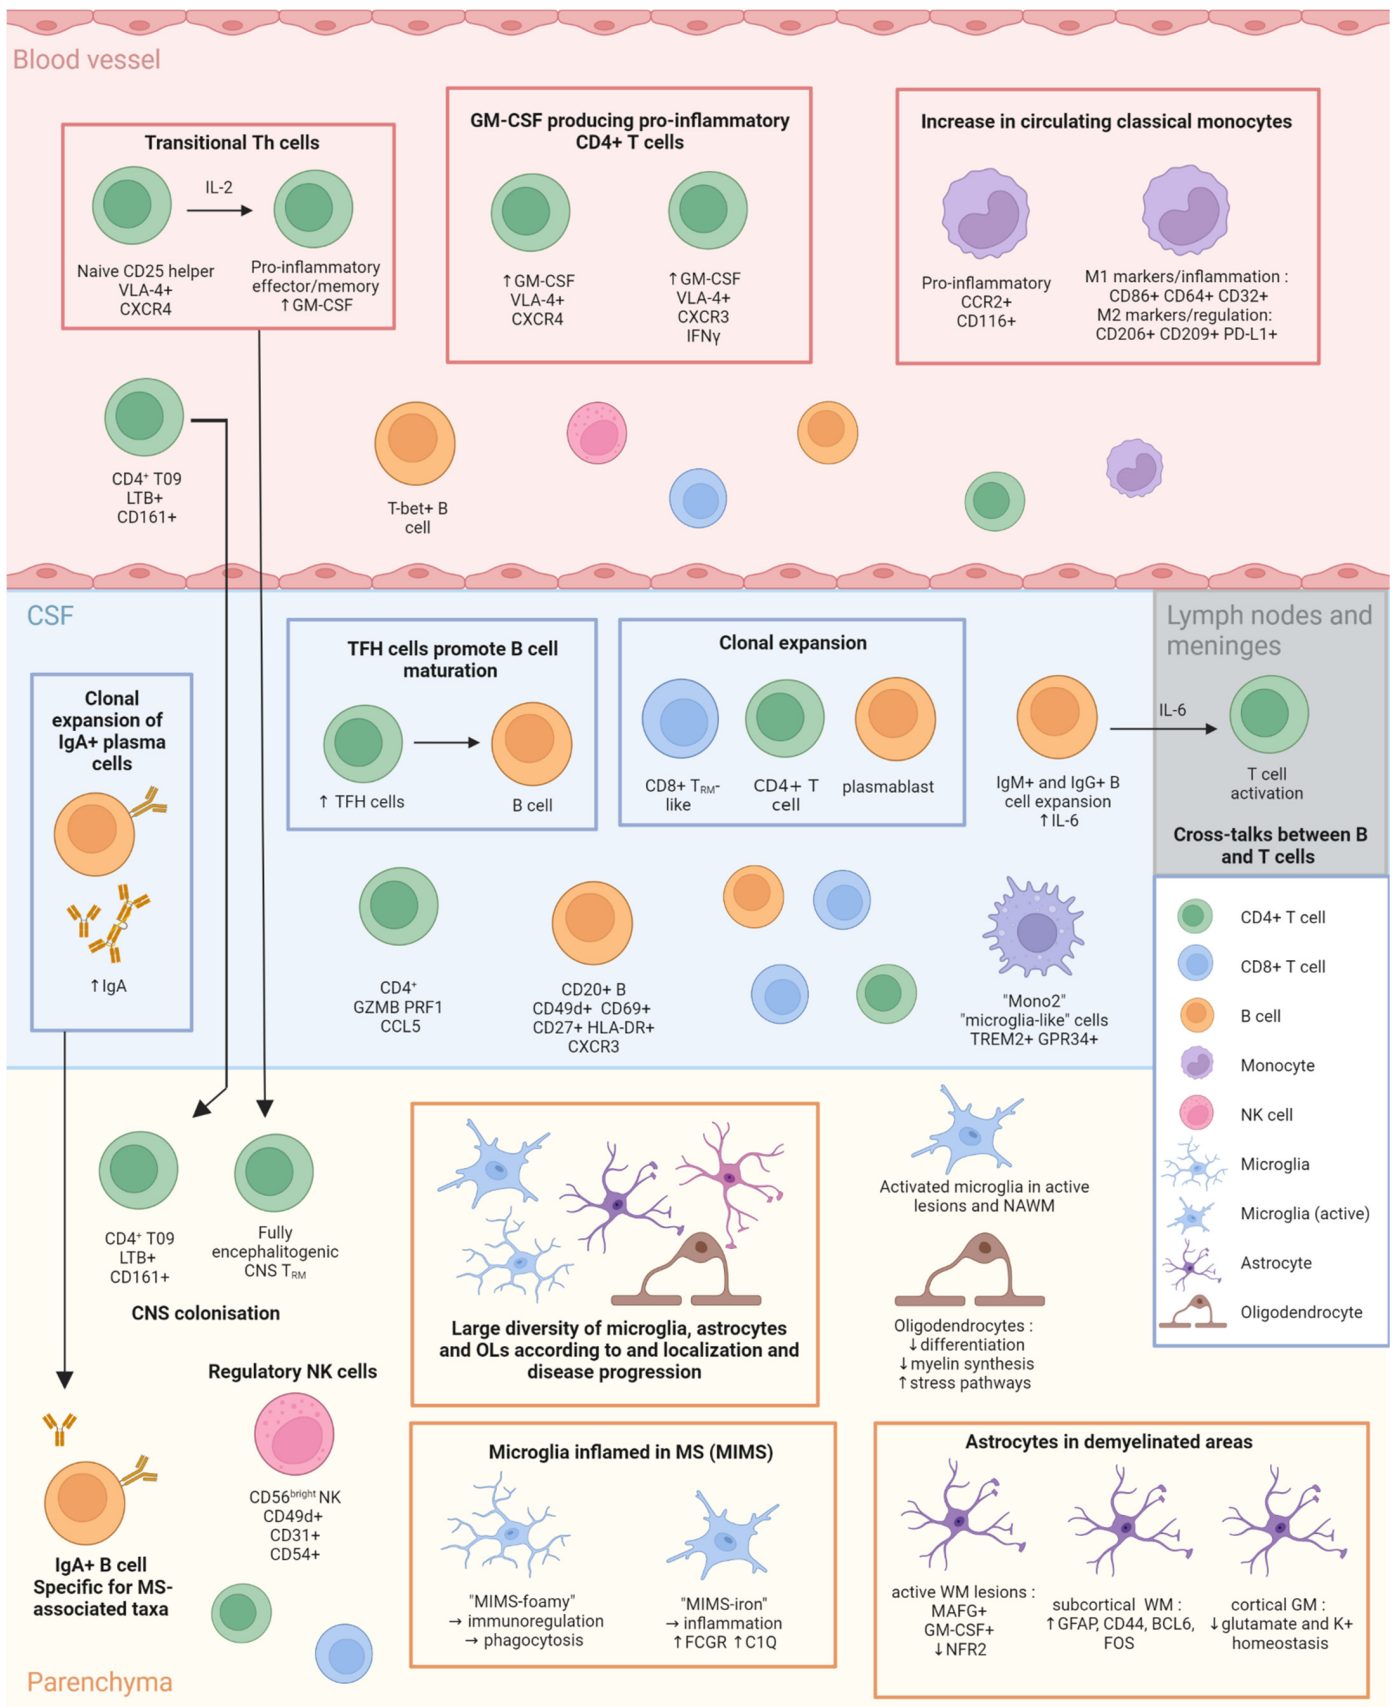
Blood vessel

Transitional Th cells

IL-2

Naive CD25 helper VLA-4+ CXCR4

Pro-inflammatory effector/memory ↑GM-CSF

GM-CSF producing pro-inflammatory CD4+ T cells

↑GM-CSF VLA-4+ CXCR4

↑GM-CSF VLA-4+ CXCR3 IFNγ

Increase in circulating classical monocytes

Pro-inflammatory CCR2+ CD116+

M1 markers/inflammation : CD86+ CD64+ CD32+ M2 markers/regulation: CD206+ CD209+ PD-L1+

CD4$^+$ T09 LTB+ CD161+

T-bet+ B cell

CSF

Lymph nodes and meninges

Clonal expansion of IgA+ plasma cells

↑IgA

TFH cells promote B cell maturation

↑ TFH cells

B cell

Clonal expansion

CD8+ T$_{RM}$-like

CD4+ T cell

plasmablast

IgM+ and IgG+ B cell expansion ↑IL-6

IL-6

T cell activation

Cross-talks between B and T cells

CD4$^+$ GZMB PRF1 CCL5

CD20+ B CD49d+ CD69+ CD27+ HLA-DR+ CXCR3

"Mono2" "microglia-like" cells TREM2+ GPR34+

| | |
|---|---|
| | CD4+ T cell |
| | CD8+ T cell |
| | B cell |
| | Monocyte |
| | NK cell |
| | Microglia |
| | Microglia (active) |
| | Astrocyte |
| | Oligodendrocyte |

CD4$^+$ T09 LTB+ CD161+

Fully encephalitogenic CNS T$_{RM}$

CNS colonisation

Large diversity of microglia, astrocytes and OLs according to and localization and disease progression

Activated microglia in active lesions and NAWM

Oligodendrocytes : ↓differentiation ↓myelin synthesis ↑stress pathways

Regulatory NK cells

CD56$^{bright}$ NK CD49d+ CD31+ CD54+

IgA+ B cell Specific for MS-associated taxa

Microglia inflamed in MS (MIMS)

"MIMS-foamy" → immunoregulation → phagocytosis

"MIMS-iron" → inflammation ↑FCGR ↑C1Q

Astrocytes in demyelinated areas

active WM lesions : MAFG+ GM-CSF+ ↓NFR2

subcortical WM : ↑GFAP, CD44, BCL6, FOS

cortical GM : ↓glutamate and K+ homeostasis

Parenchyma